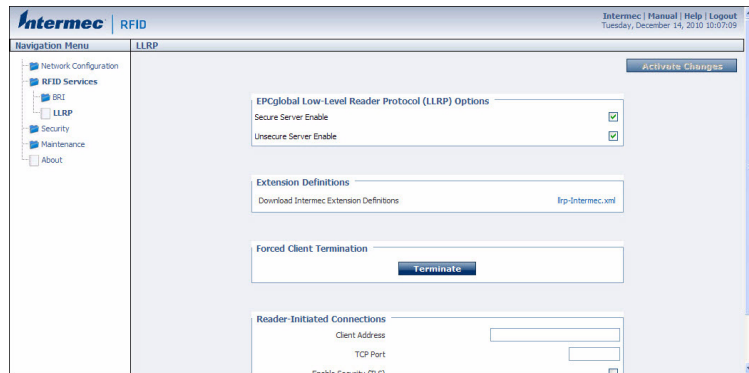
Intermec | RFID

Intermec | Manual | Help | Logout
Tuesday, December 14, 2010 10:07:09

Navigation Menu
LLRP

Network Configuration
RFID Services
BRI
LLRP
Security
Maintenance
About

Activate Changes

EPCglobal Low-Level Reader Protocol (LLRP) Options
Secure Server Enable
Unsecure Server Enable

Extension Definitions
Download Intermec Extension Definitions
llrp-Intermec.xml

Forced Client Termination
Terminate

Reader-Initiated Connections
Client Address
TCP Port
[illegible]